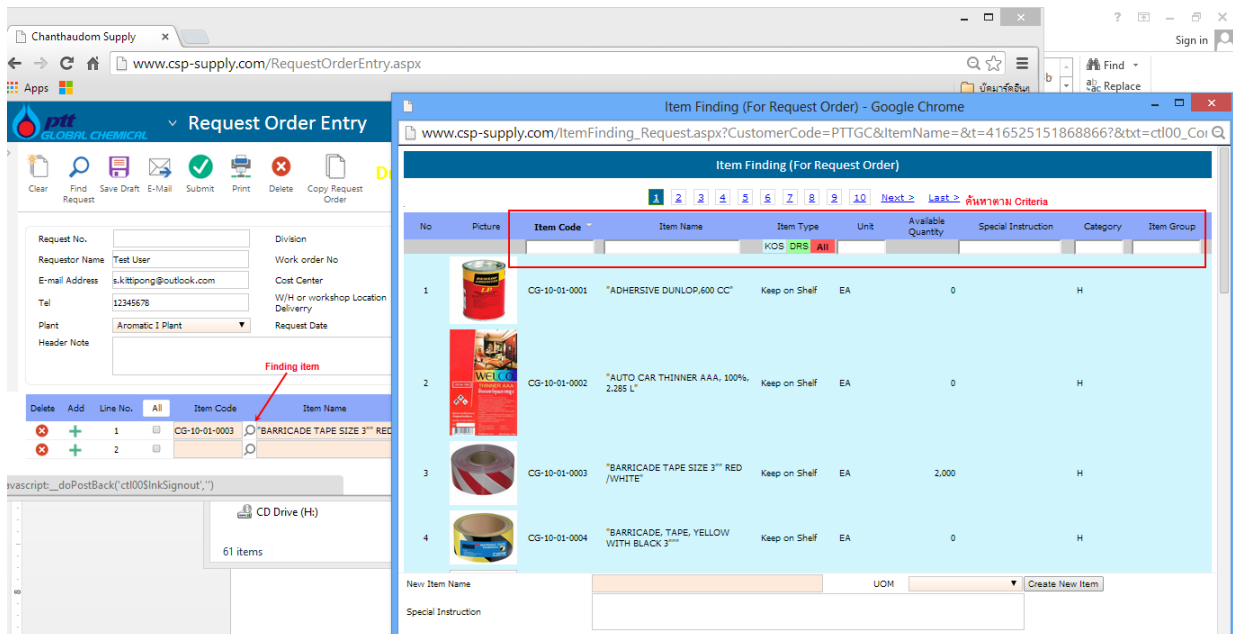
Chanthaudom Supply

www.csp-supply.com/RequestOrderEntry.aspx

Apps

? Sign in

Find
Replace

ptt GLOBAL CHEMICAL

Request Order Entry

Clear
Find Request
Save Draft
E-Mail
Submit
Print
Delete
Copy Request Order

Request No.
Requestor Name Test User
E-mail Address s.kittipong@outlook.com
Tel 12345678
Plant Aromatic I Plant
Header Note
Division
Work order No
Cost Center
W/H or workshop Location Delivery
Request Date

Finding item

| Delete | Add | Line No. | All | Item Code | Item Name |
|---|---|---|---|---|---|
| | | 1 | | CG-10-01-0003 | "BARRICADE TAPE SIZE 3"" RED |
| | | 2 | | | |

javascript:__doPostBack('ctl00$lnkSignout','')

CD Drive (H:)

61 items

Item Finding (For Request Order) - Google Chrome

www.csp-supply.com/ItemFinding_Request.aspx?CustomerCode=PTTGC&ItemName=&t=416525151868866?&txt=ctl00_Co

Item Finding (For Request Order)

1 2 3 4 5 6 7 8 9 10 Next > Last > ค้นหาตาม Criteria

| No | Picture | Item Code | Item Name | Item Type | Unit | Available Quantity | Special Instruction | Category | Item Group |
|---|---|---|---|---|---|---|---|---|---|
| | | | | KOS DRS All | | | | | |
| 1 | | CG-10-01-0001 | "ADHESIVE DUNLOP,600 CC" | Keep on Shelf | EA | 0 | | H | |
| 2 | | CG-10-01-0002 | "AUTO CAR THINNER AAA, 100%, 2.285 L" | Keep on Shelf | EA | 0 | | H | |
| 3 | | CG-10-01-0003 | "BARRICADE TAPE SIZE 3"" RED /WHITE" | Keep on Shelf | EA | 2,000 | | H | |
| 4 | | CG-10-01-0004 | "BARRICADE, TAPE, YELLOW WITH BLACK 3""" | Keep on Shelf | EA | 0 | | H | |

New Item Name
UOM
Create New Item
Special Instruction